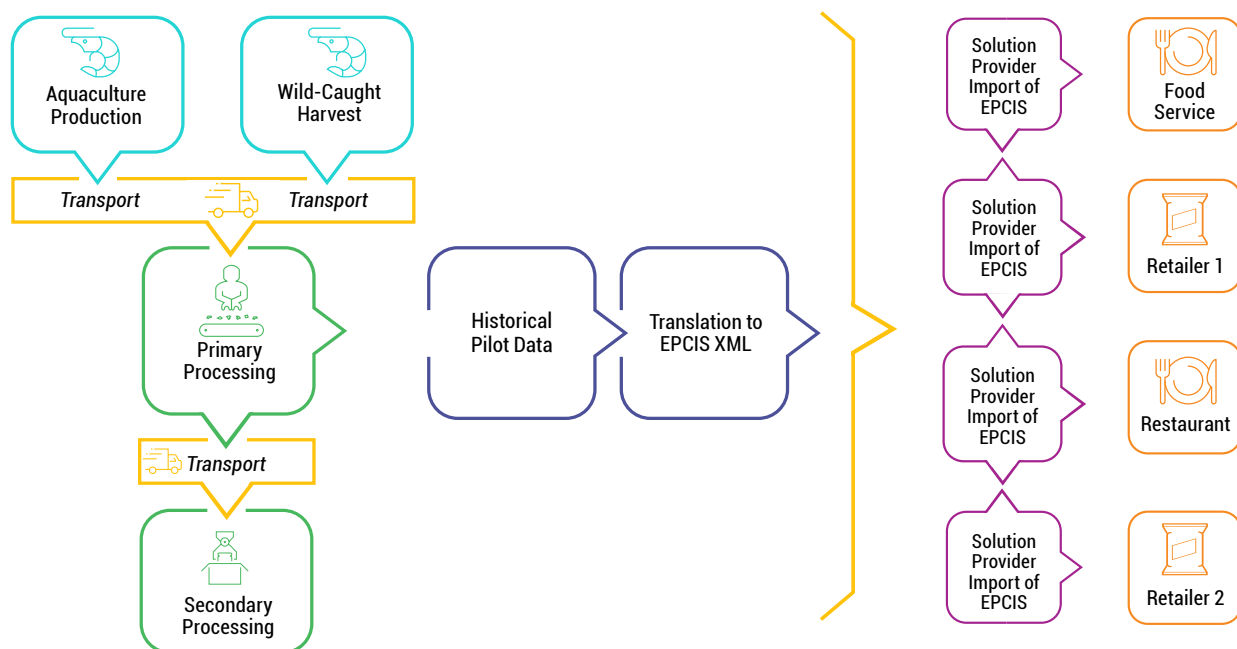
Aquaculture Production

Wild-Caught Harvest

Transport

Transport

Primary Processing

Transport

Secondary Processing

Historical Pilot Data

Translation to EPCIS XML

Solution Provider Import of EPCIS

Food Service

Solution Provider Import of EPCIS

Retailer 1

Solution Provider Import of EPCIS

Restaurant

Solution Provider Import of EPCIS

Retailer 2